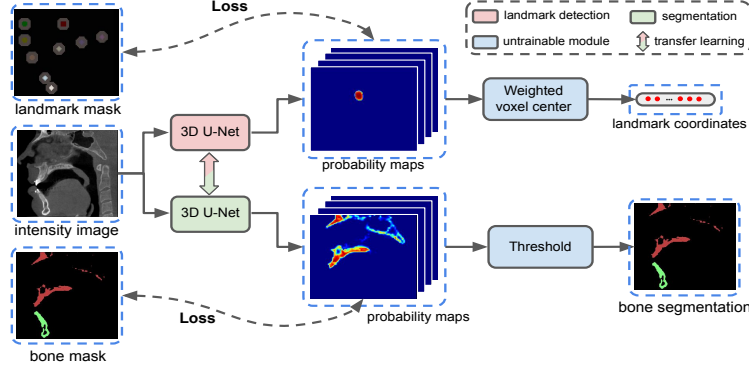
Loss

landmark detection
segmentation
untrainable module
transfer learning

landmark mask

3D U-Net

probability maps

Weighted voxel center

landmark coordinates

intensity image

3D U-Net

Threshold

bone mask

Loss

probability maps

bone segmentation